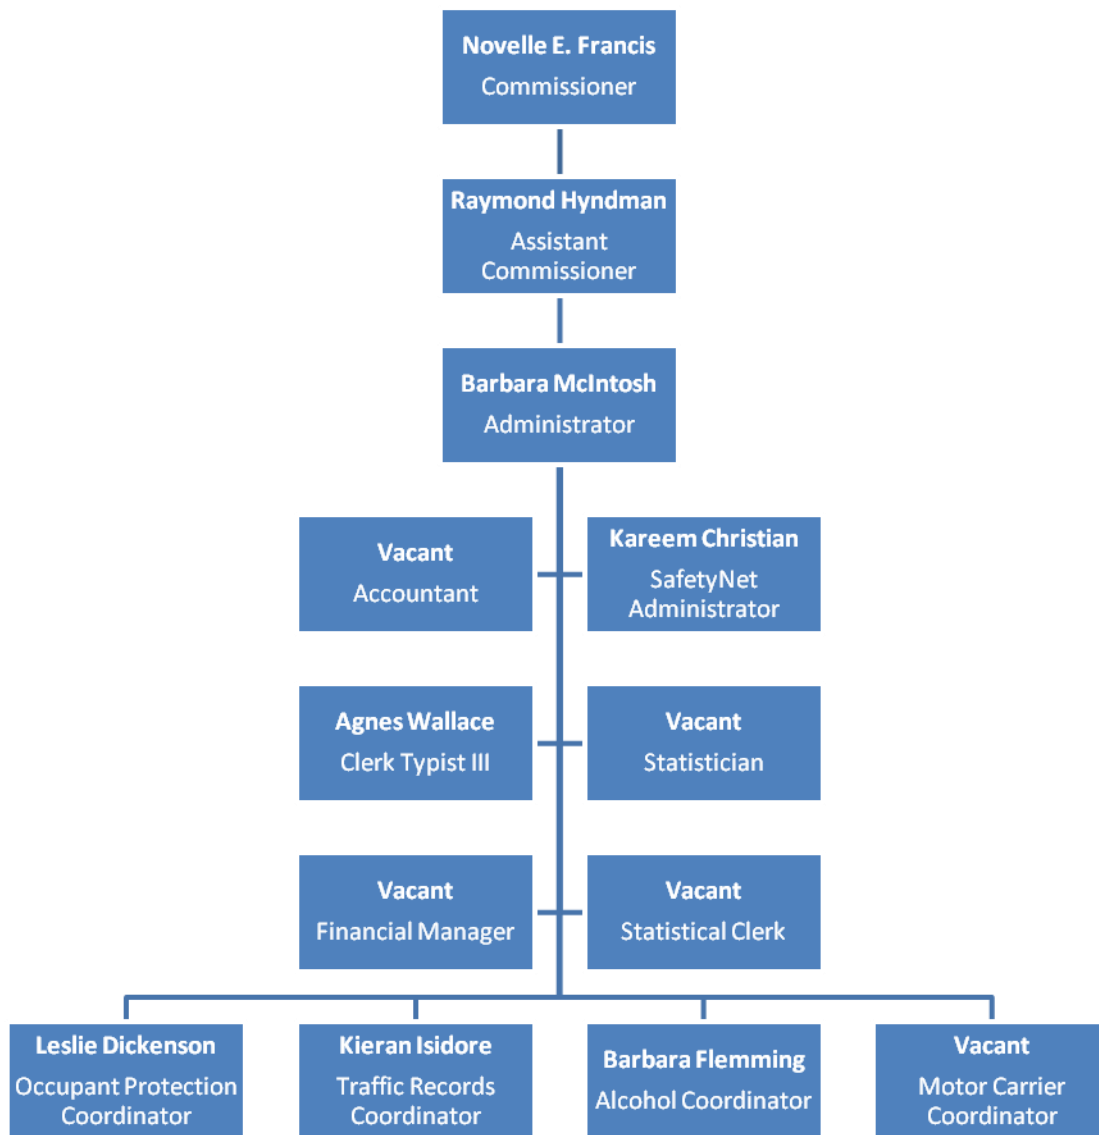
Novelle E. Francis
Commissioner

Raymond Hyndman
Assistant Commissioner

Barbara McIntosh
Administrator

Vacant
Accountant

Kareem Christian
SafetyNet Administrator

Agnes Wallace
Clerk Typist III

Vacant
Statistician

Vacant
Financial Manager

Vacant
Statistical Clerk

Leslie Dickenson
Occupant Protection Coordinator

Kieran Isidore
Traffic Records Coordinator

Barbara Flemming
Alcohol Coordinator

Vacant
Motor Carrier Coordinator